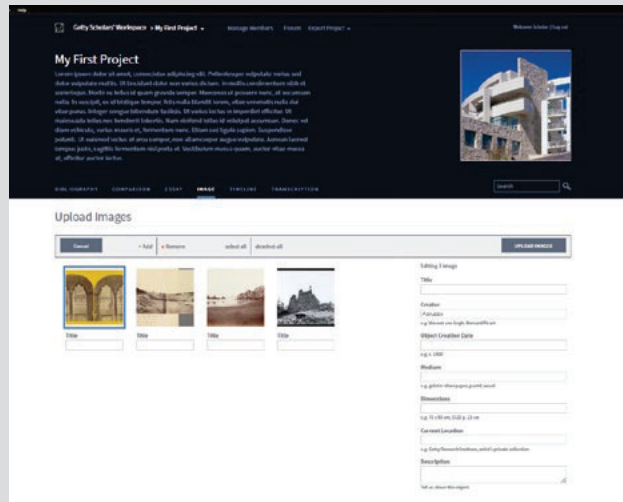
Help

Getty Scholars' Workspace > My First Project ▾   Manage Members   Forum   Export Project ▾   Welcome Scholar | Log out

My First Project

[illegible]

BIBLIOGRAPHY   COMPARISON   EDIT   IMAGE   TIMELINE   TRANSCRIPTION

Search

Upload Images

Cancel   + Add   × Remove   select all   deselect all   UPLOAD IMAGES

Title   Title   Title   Title

Editing 1 image

Title

Creator

e.g. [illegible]

Object Creation Date

e.g. c. 1800

Medium

e.g. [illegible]

Dimensions

e.g. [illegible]

Current Location

e.g. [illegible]

Description

Tell us about this object